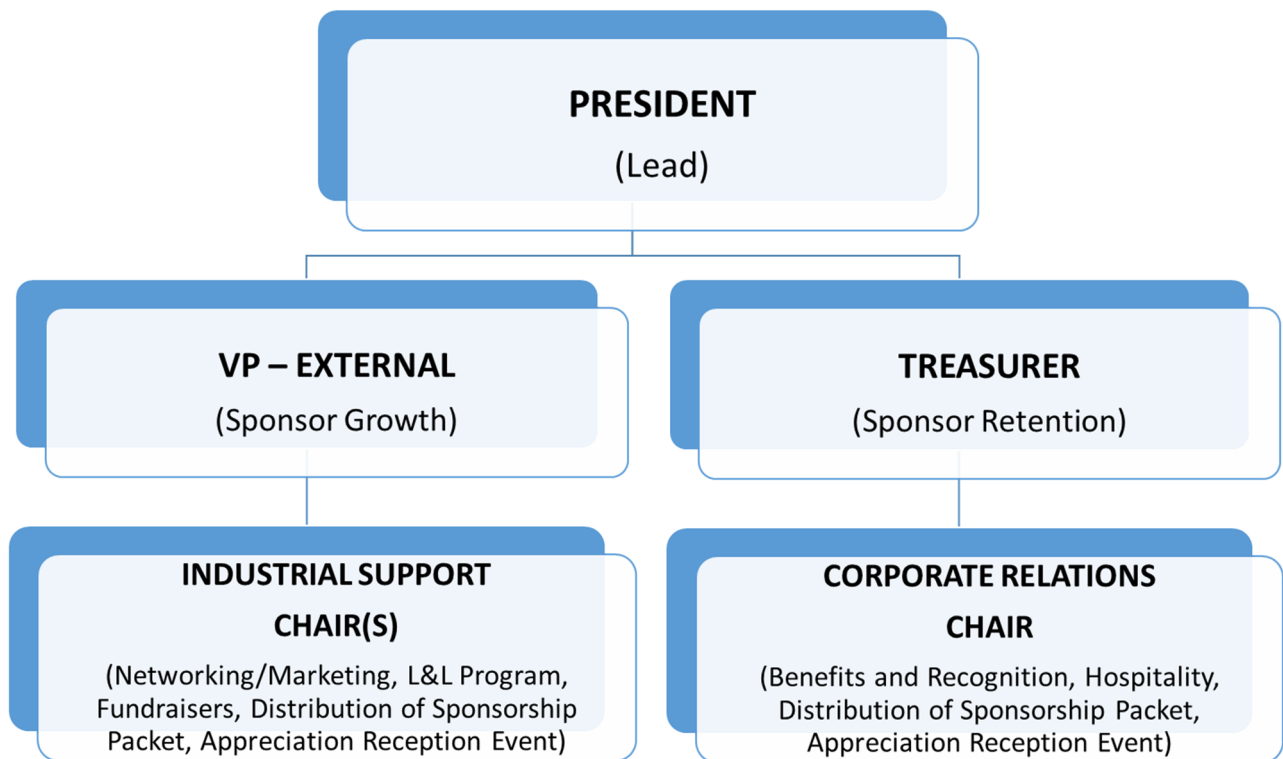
PRESIDENT
(Lead)

VP – EXTERNAL
(Sponsor Growth)

TREASURER
(Sponsor Retention)

INDUSTRIAL SUPPORT CHAIR(S)
(Networking/Marketing, L&L Program, Fundraisers, Distribution of Sponsorship Packet, Appreciation Reception Event)

CORPORATE RELATIONS CHAIR
(Benefits and Recognition, Hospitality, Distribution of Sponsorship Packet, Appreciation Reception Event)